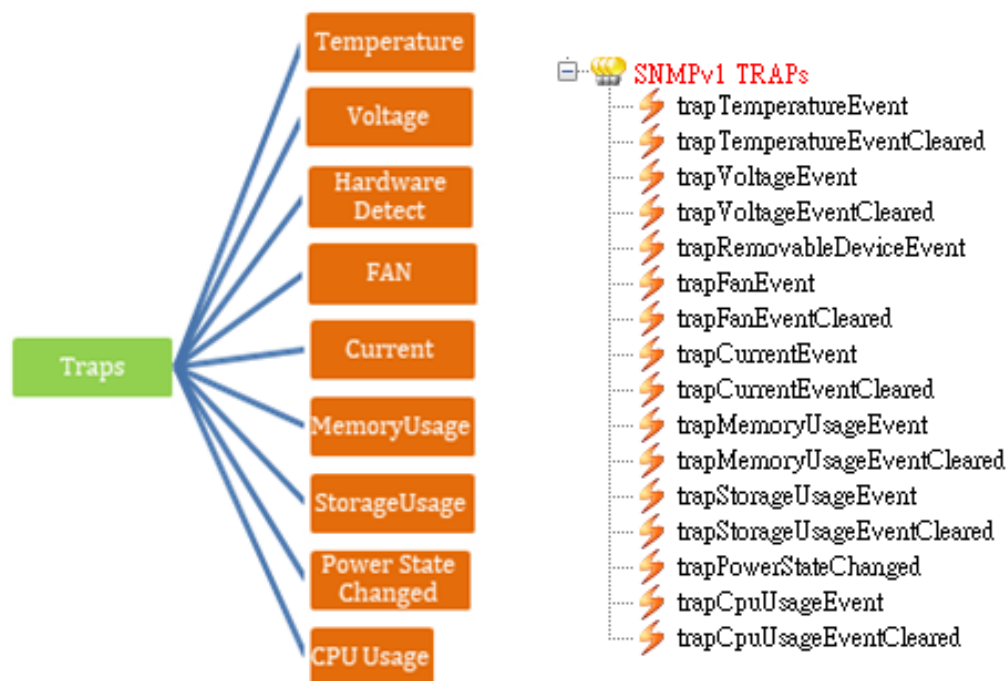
Traps

Temperature

Voltage

Hardware Detect

FAN

Current

MemoryUsage

StorageUsage

Power State Changed

CPU Usage

SNMPv1 TRAPs
trapTemperatureEvent
trapTemperatureEventCleared
trapVoltageEvent
trapVoltageEventCleared
trapRemovableDeviceEvent
trapFanEvent
trapFanEventCleared
trapCurrentEvent
trapCurrentEventCleared
trapMemoryUsageEvent
trapMemoryUsageEventCleared
trapStorageUsageEvent
trapStorageUsageEventCleared
trapPowerStateChanged
trapCpuUsageEvent
trapCpuUsageEventCleared